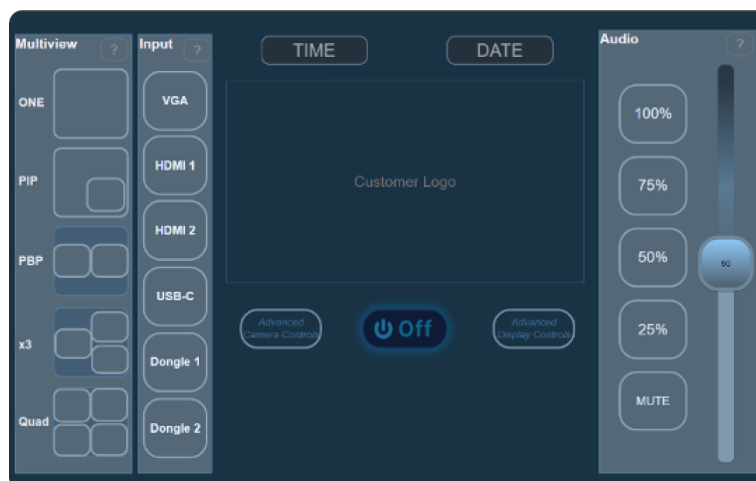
Multiview ?

ONE

PIP

PBP

x3

Quad

Input ?

VGA

HDMI 1

HDMI 2

USB-C

Dongle 1

Dongle 2

TIME

DATE

Customer Logo

Advanced Camera Control

Off

Advanced Display Controls

Audio ?

100%

75%

50%

25%

MUTE

50